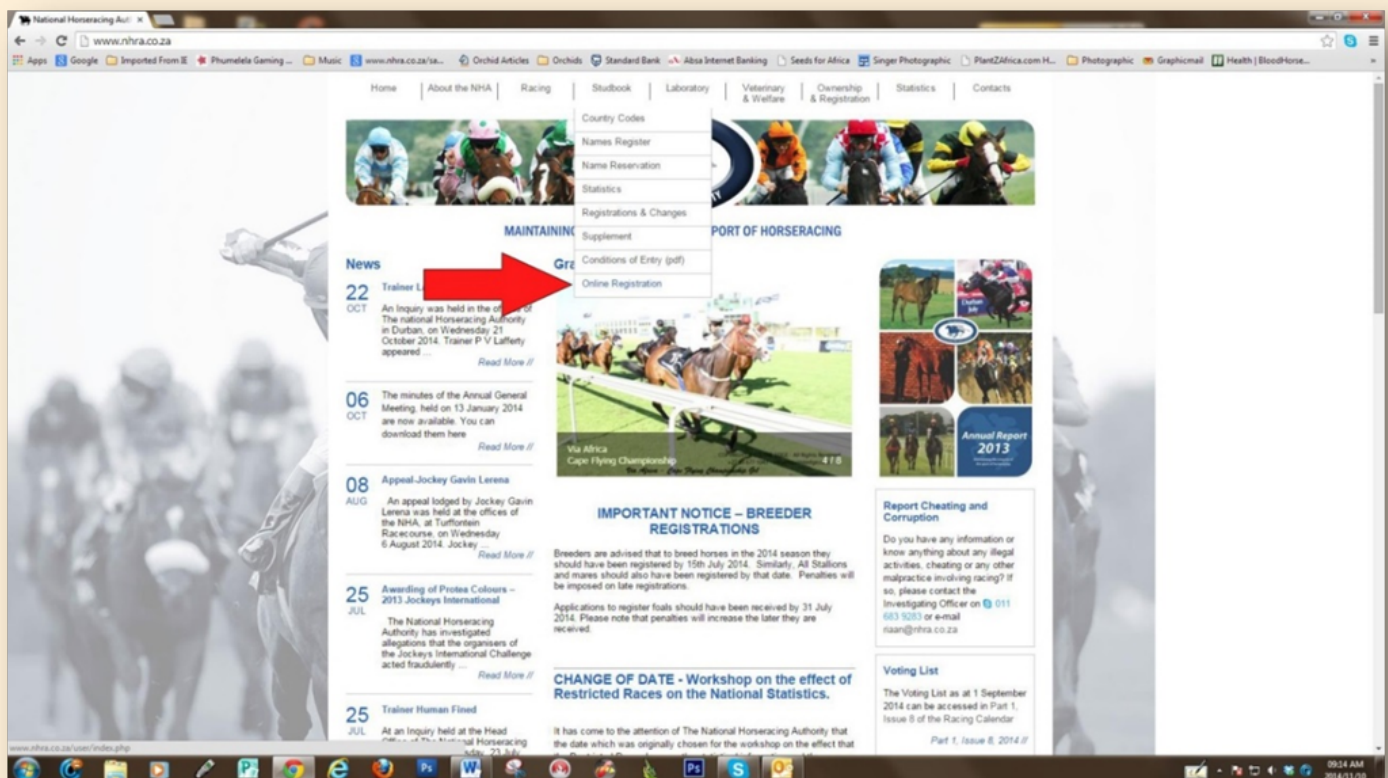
National Horseracing Aut ×

www.nhra.co.za

Apps Google Imported From IE Phumelela Gaming ... Music www.nhra.co.za/sa... Orchid Articles Orchids Standard Bank Absa Internet Banking Seeds for Africa Singer Photographic PlantZAfrica.com H... Photographic Graphicmail Health | BloodHorse...

Home | About the NHA | Racing | Studbook | Laboratory | Veterinary & Welfare | Ownership & Registration | Statistics | Contacts

Country Codes
Names Register
Name Reservation
Statistics
Registrations & Changes
Supplement
Conditions of Entry (pdf)
Online Registration

MAINTAINING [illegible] PORT OF HORSERACING

News

22 OCT Trainer L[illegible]
An Inquiry was held in the offices of The national Horseracing Authority in Durban, on Wednesday 21 October 2014. Trainer P V Lafferty appeared ...
Read More //

06 OCT The minutes of the Annual General Meeting, held on 13 January 2014 are now available. You can download them here
Read More //

08 AUG Appeal-Jockey Gavin Lerena
An appeal lodged by Jockey Gavin Lerena was held at the offices of the NHA, at Turffontein Racecourse, on Wednesday 6 August 2014. Jockey ...
Read More //

25 JUL Awarding of Protea Colours – 2013 Jockeys International
The National Horseracing Authority has investigated allegations that the organisers of the Jockeys International Challenge acted fraudulently ...
Read More //

25 JUL Trainer Human Fined
At an Inquiry held at the Head Office of The National Horseracing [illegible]

Gra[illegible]

Via Africa
Cape Flying Championship
4 / 8

IMPORTANT NOTICE – BREEDER REGISTRATIONS

Breeders are advised that to breed horses in the 2014 season they should have been registered by 15th July 2014. Similarly, All Stallions and mares should also have been registered by that date. Penalties will be imposed on late registrations.

Applications to register foals should have been received by 31 July 2014. Please note that penalties will increase the later they are received.

CHANGE OF DATE - Workshop on the effect of Restricted Races on the National Statistics.

It has come to the attention of The National Horseracing Authority that the date which was originally chosen for the workshop on the effect that

Annual Report 2013

Report Cheating and Corruption
Do you have any information or know anything about any illegal activities, cheating or any other malpractice involving racing? If so, please contact the Investigating Officer on 011 683 9283 or e-mail riaan@nhra.co.za

Voting List
The Voting List as at 1 September 2014 can be accessed in Part 1, Issue 8 of the Racing Calendar
Part 1, Issue 8, 2014 //

www.nhra.co.za/user/index.php

09:14 AM
2014/11/20